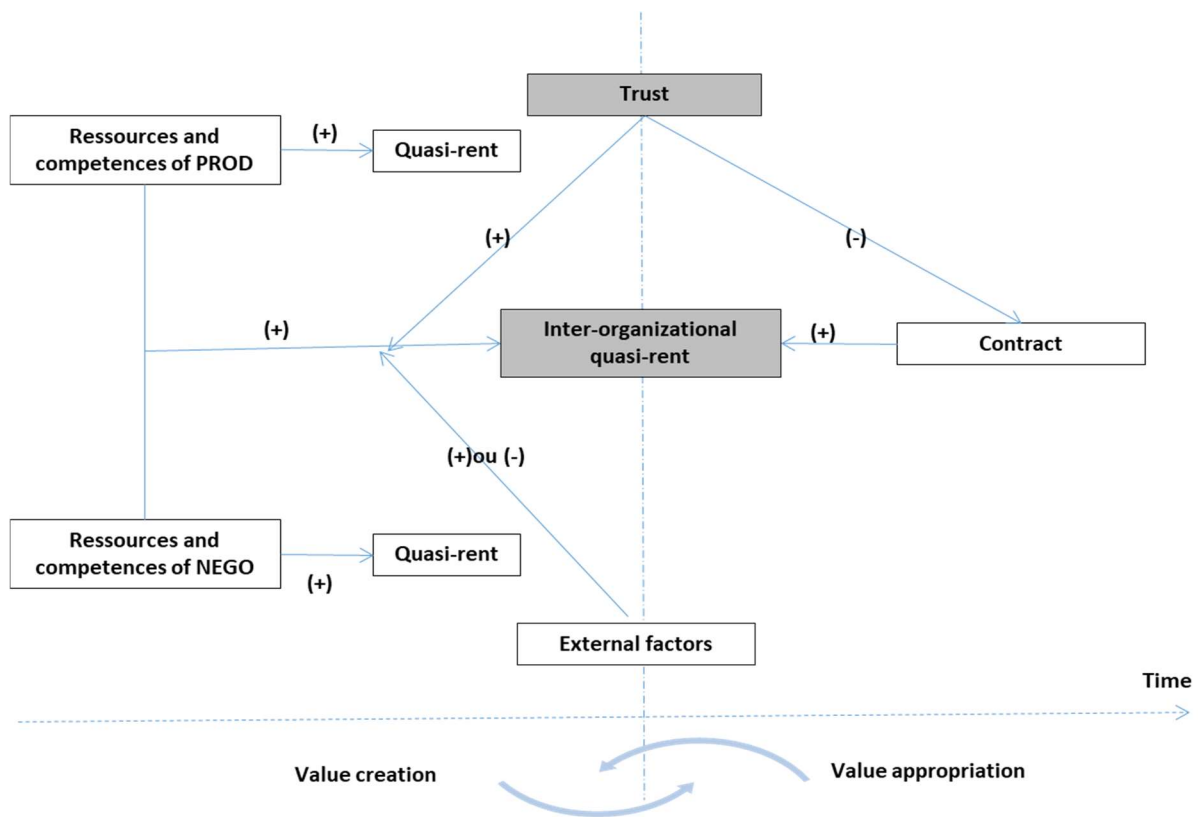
Trust

Ressources and competences of PROD

(+)

Quasi-rent

(+)

(-)

(+)

Inter-organizational quasi-rent

(+)

Contract

(+)ou (-)

Ressources and competences of NEGO

Quasi-rent

(+)

External factors

Time

Value creation

Value appropriation